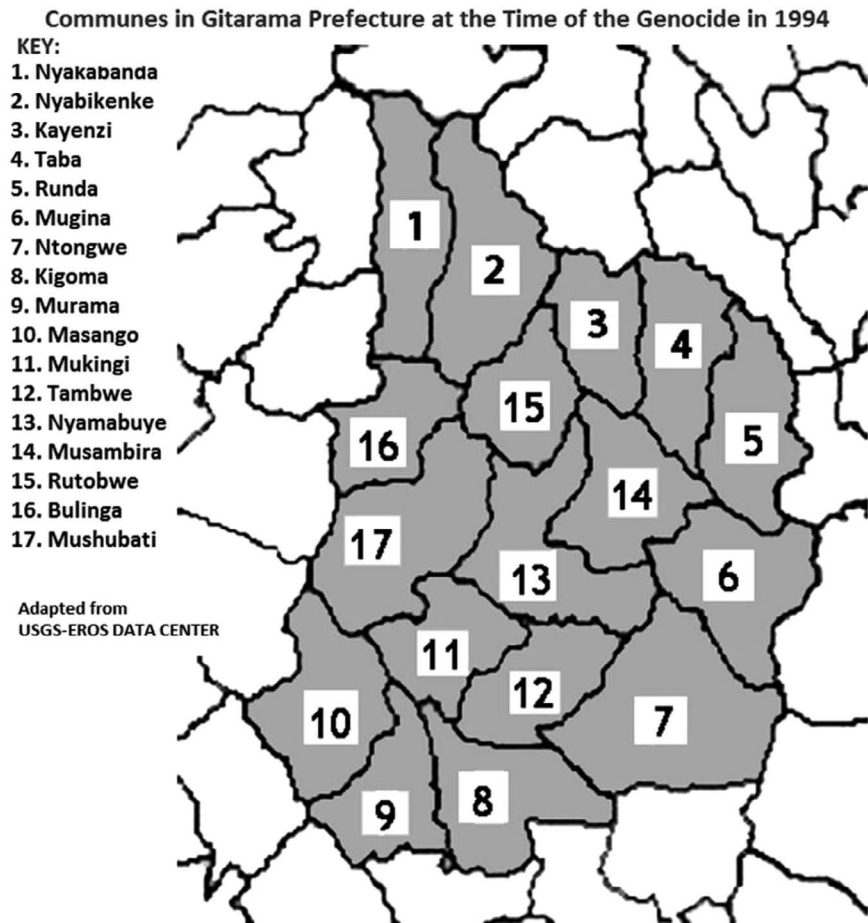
Communes in Gitarama Prefecture at the Time of the Genocide in 1994

KEY:
1. Nyakabanda
2. Nyabikenke
3. Kayenzi
4. Taba
5. Runda
6. Mugina
7. Ntongwe
8. Kigoma
9. Murama
10. Masango
11. Mukingi
12. Tambwe
13. Nyamabuye
14. Musambira
15. Rutobwe
16. Bulinga
17. Mushubati

Adapted from
USGS-EROS DATA CENTER

1
2
3
4
15
5
16
14
17
13
6
11
12
7
10
8
9